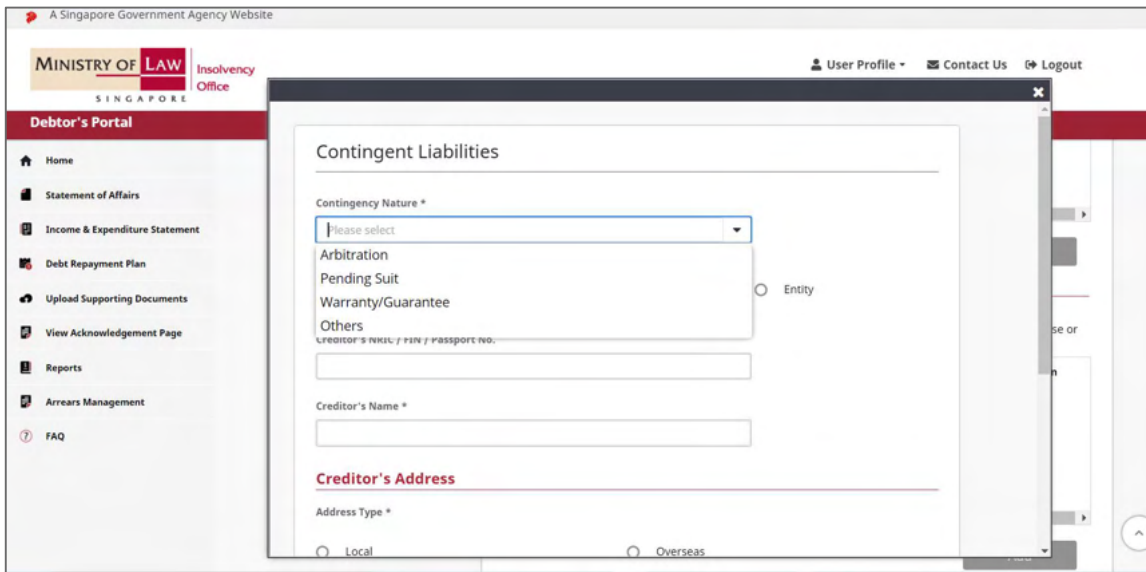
A Singapore Government Agency Website

MINISTRY OF LAW SINGAPORE Insolvency Office

User Profile Contact Us Logout

Debtor's Portal

Home
Statement of Affairs
Income & Expenditure Statement
Debt Repayment Plan
Upload Supporting Documents
View Acknowledgement Page
Reports
Arrears Management
FAQ

Contingent Liabilities

Contingency Nature *

Please select

Arbitration
Pending Suit
Warranty/Guarantee
Others

Entity

Creditor's NRIC / FIN / Passport No.

Creditor's Name *

Creditor's Address

Address Type *

Local
Overseas

se or

n